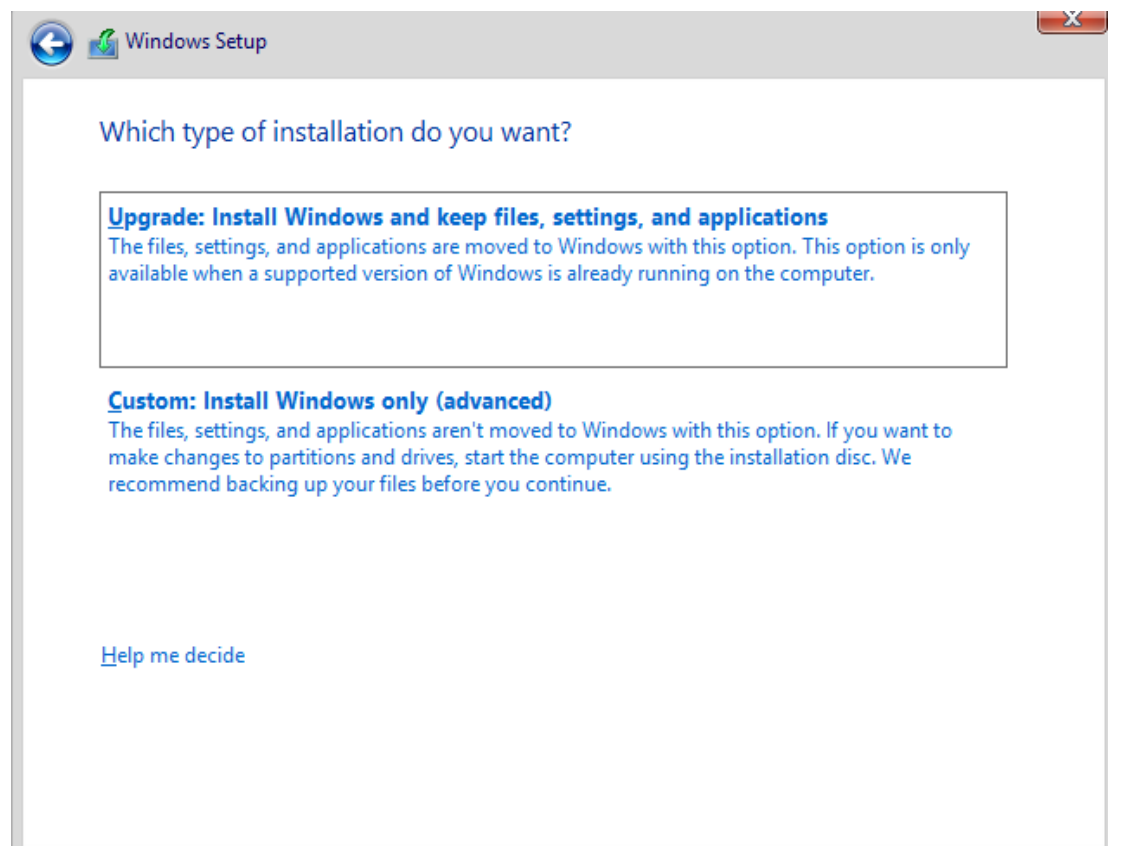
Windows Setup

Which type of installation do you want?

Upgrade: Install Windows and keep files, settings, and applications
The files, settings, and applications are moved to Windows with this option. This option is only available when a supported version of Windows is already running on the computer.

Custom: Install Windows only (advanced)
The files, settings, and applications aren't moved to Windows with this option. If you want to make changes to partitions and drives, start the computer using the installation disc. We recommend backing up your files before you continue.

Help me decide